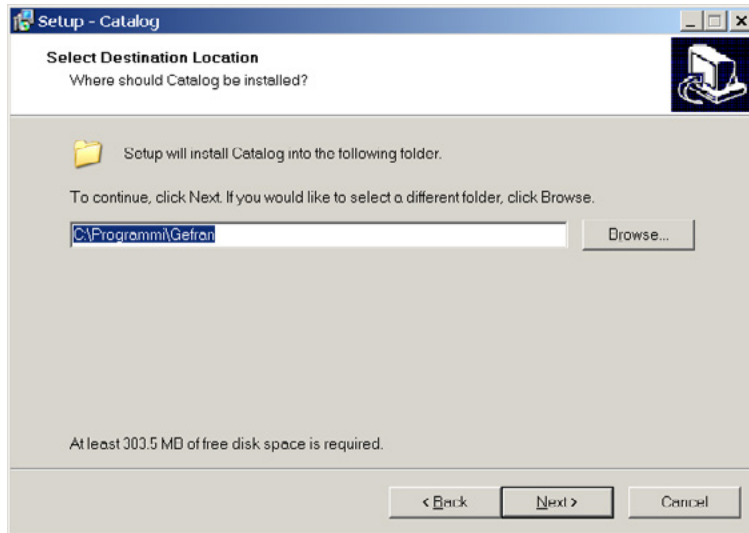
Setup - Catalog

Select Destination Location
Where should Catalog be installed?

Setup will install Catalog into the following folder.

To continue, click Next. If you would like to select a different folder, click Browse.

C:\Programmi\Gefran

Browse...

At least 303.5 MB of free disk space is required.

< Back

Next >

Cancel